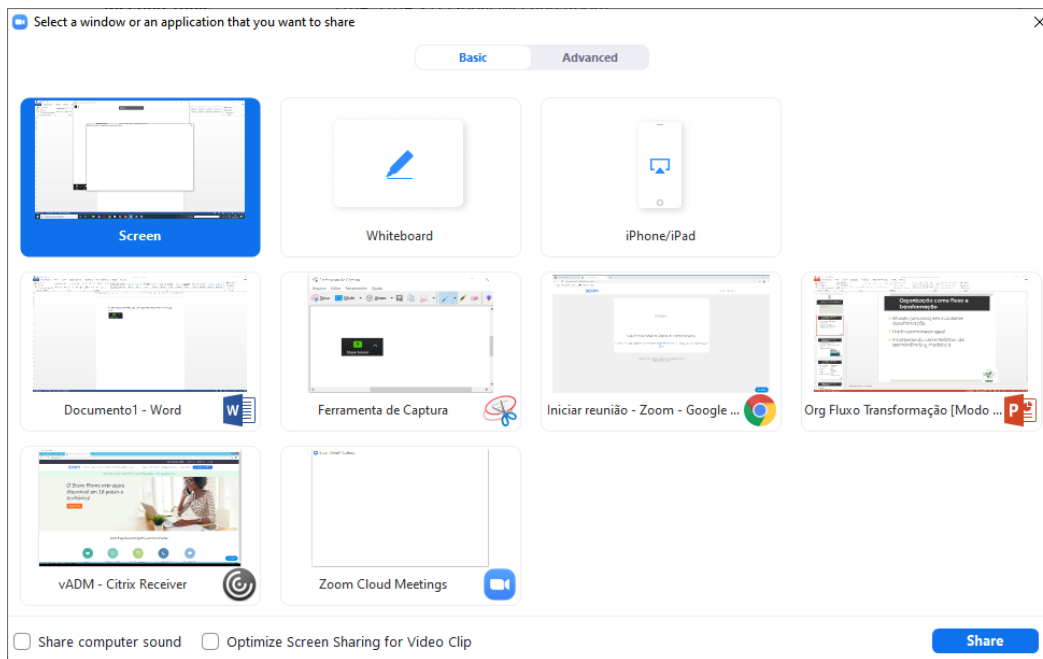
Select a window or an application that you want to share

Basic
Advanced

Screen
Whiteboard
iPhone/iPad

Documento1 - Word
Ferramenta de Captura
Iniciar reunião - Zoom - Google ...
Org Fluxo Transformação [Modo ...

vADM - Citrix Receiver
Zoom Cloud Meetings

Share computer sound
Optimize Screen Sharing for Video Clip
Share